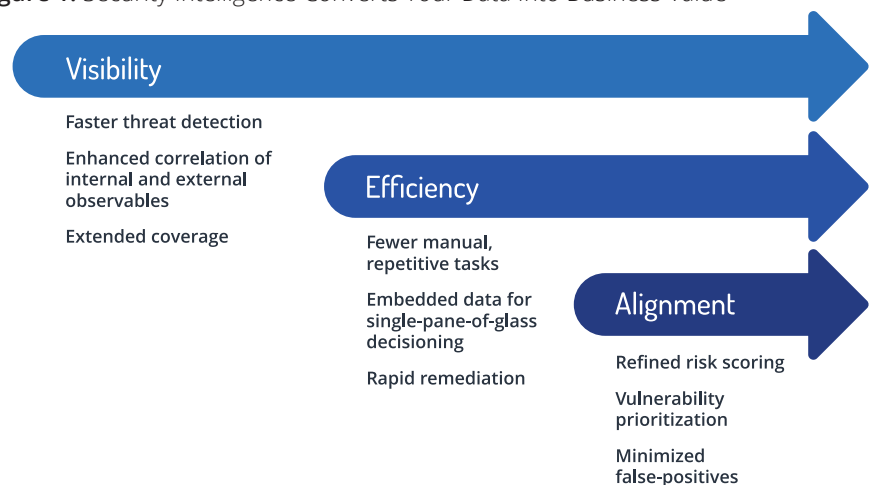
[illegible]

Visibility

Faster threat detection

Enhanced correlation of internal and external observables

Extended coverage

Efficiency

Fewer manual, repetitive tasks

Embedded data for single-pane-of-glass decisioning

Rapid remediation

Alignment

Refined risk scoring

Vulnerability prioritization

Minimized false-positives